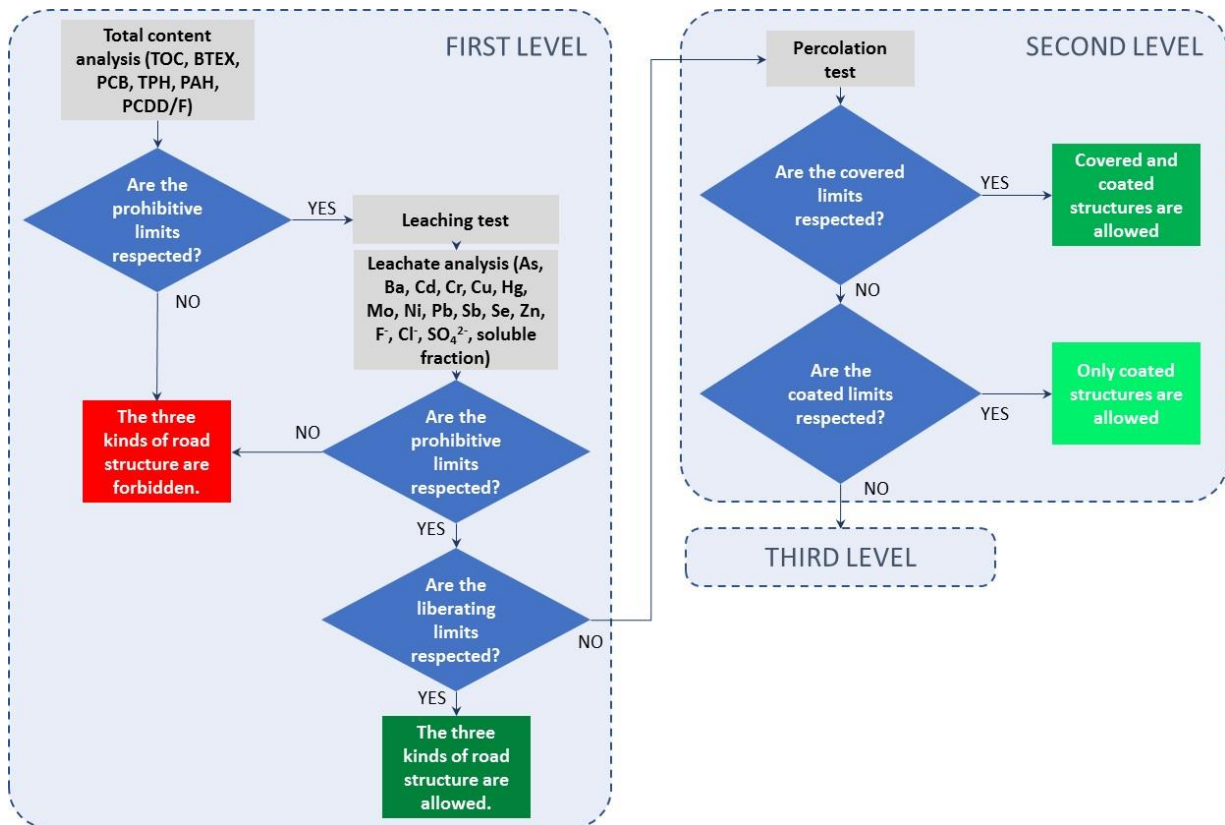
FIRST LEVEL

Total content analysis (TOC, BTEX, PCB, TPH, PAH, PCDD/F)

Are the prohibitive limits respected?

YES

NO

Leaching test

Leachate analysis (As, Ba, Cd, Cr, Cu, Hg, Mo, Ni, Pb, Sb, Se, Zn, $F^-$, $Cl^-$, $SO_4^{2-}$, soluble fraction)

The three kinds of road structure are forbidden.

NO

Are the prohibitive limits respected?

YES

Are the liberating limits respected?

NO

YES

The three kinds of road structure are allowed.

SECOND LEVEL

Percolation test

Are the covered limits respected?

YES

Covered and coated structures are allowed

NO

Are the coated limits respected?

YES

Only coated structures are allowed

NO

THIRD LEVEL